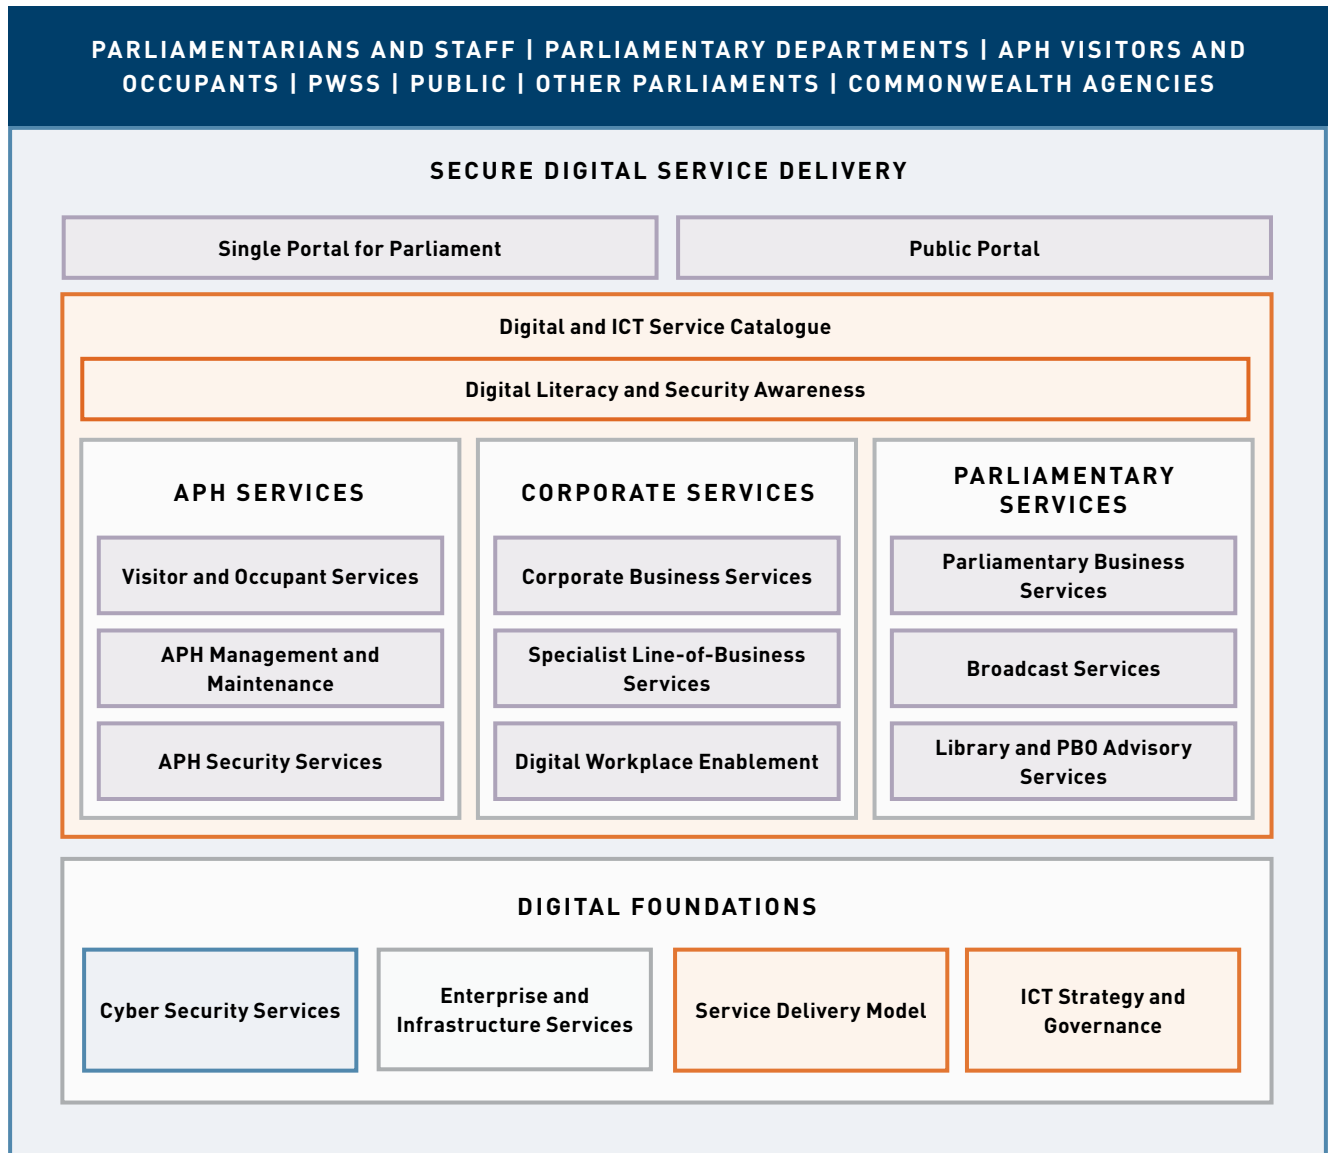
PARLIAMENTARIANS AND STAFF | PARLIAMENTARY DEPARTMENTS | APH VISITORS AND OCCUPANTS | PWSS | PUBLIC | OTHER PARLIAMENTS | COMMONWEALTH AGENCIES

SECURE DIGITAL SERVICE DELIVERY

Single Portal for Parliament

Public Portal

Digital and ICT Service Catalogue

Digital Literacy and Security Awareness

APH SERVICES

Visitor and Occupant Services

APH Management and Maintenance

APH Security Services

CORPORATE SERVICES

Corporate Business Services

Specialist Line-of-Business Services

Digital Workplace Enablement

PARLIAMENTARY SERVICES

Parliamentary Business Services

Broadcast Services

Library and PBO Advisory Services

DIGITAL FOUNDATIONS

Cyber Security Services

Enterprise and Infrastructure Services

Service Delivery Model

ICT Strategy and Governance